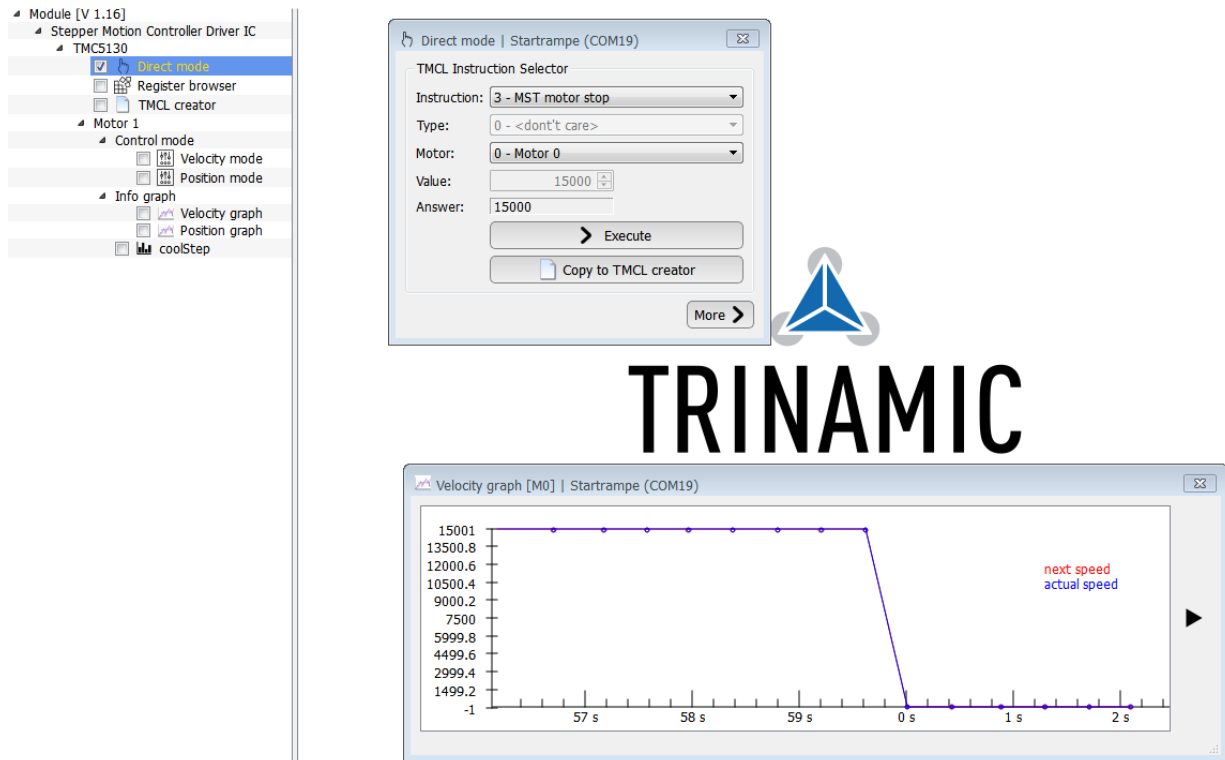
Module [V 1.16]
Stepper Motion Controller Driver IC
TMC5130
Direct mode
Register browser
TMCL creator
Motor 1
Control mode
Velocity mode
Position mode
Info graph
Velocity graph
Position graph
coolStep

Direct mode | Startrampe (COM19)
TMCL Instruction Selector
Instruction: 3 - MST motor stop
Type: 0 - <dont't care>
Motor: 0 - Motor 0
Value: 15000
Answer: 15000
Execute
Copy to TMCL creator
More

TRINAMIC

Velocity graph [M0] | Startrampe (COM19)
15001
13500.8
12000.6
10500.4
9000.2
7500
5999.8
4499.6
2999.4
1499.2
-1
57 s
58 s
59 s
0 s
1 s
2 s
next speed
actual speed